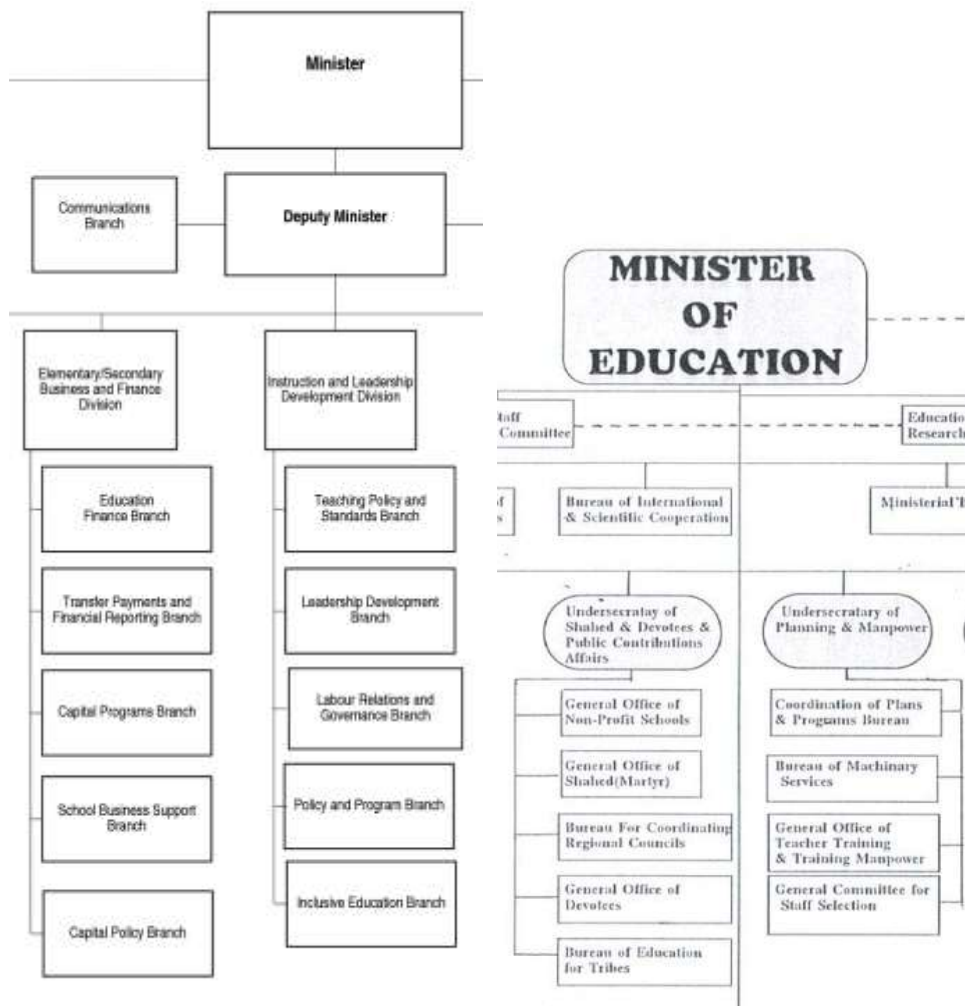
Minister

Communications Branch

Deputy Minister

Elementary/Secondary Business and Finance Division

Instruction and Leadership Development Division

Education Finance Branch

Transfer Payments and Financial Reporting Branch

Capital Programs Branch

School Business Support Branch

Capital Policy Branch

Teaching Policy and Standards Branch

Leadership Development Branch

Labour Relations and Governance Branch

Policy and Program Branch

Inclusive Education Branch

MINISTER OF EDUCATION

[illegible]taff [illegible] Committee

Educatio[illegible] Research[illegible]

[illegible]f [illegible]s

Bureau of International & Scientific Cooperation

Ministerial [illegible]

Undersecratay of Shahed & Devotees & Public Contributions Affairs

Undersecratary of Planning & Manpower

General Office of Non-Profit Schools

General Office of Shahed(Martyr)

Bureau For Coordinating Regional Councils

General Office of Devotees

Bureau of Education for Tribes

Coordination of Plans & Programs Bureau

Bureau of Machinary Services

General Office of Teacher Training & Training Manpower

General Committee for Staff Selection